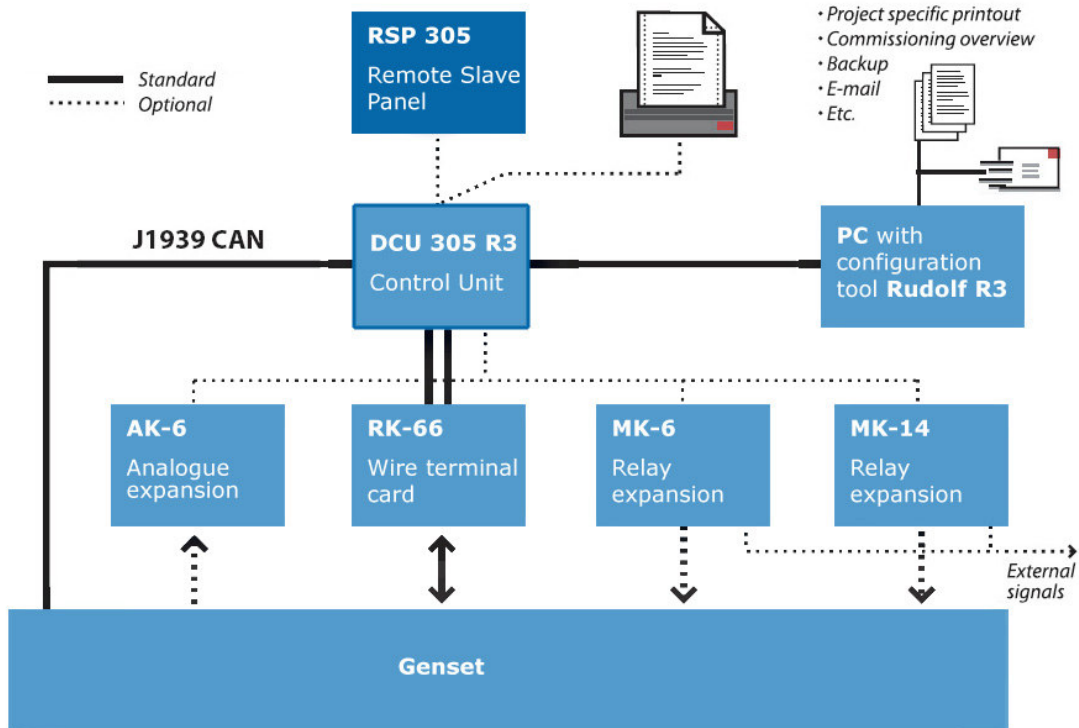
Standard
Optional

RSP 305
Remote Slave Panel

• Project specific printout
• Commissioning overview
• Backup
• E-mail
• Etc.

J1939 CAN

DCU 305 R3
Control Unit

PC with configuration tool Rudolf R3

AK-6
Analogue expansion

RK-66
Wire terminal card

MK-6
Relay expansion

MK-14
Relay expansion

External signals

Genset